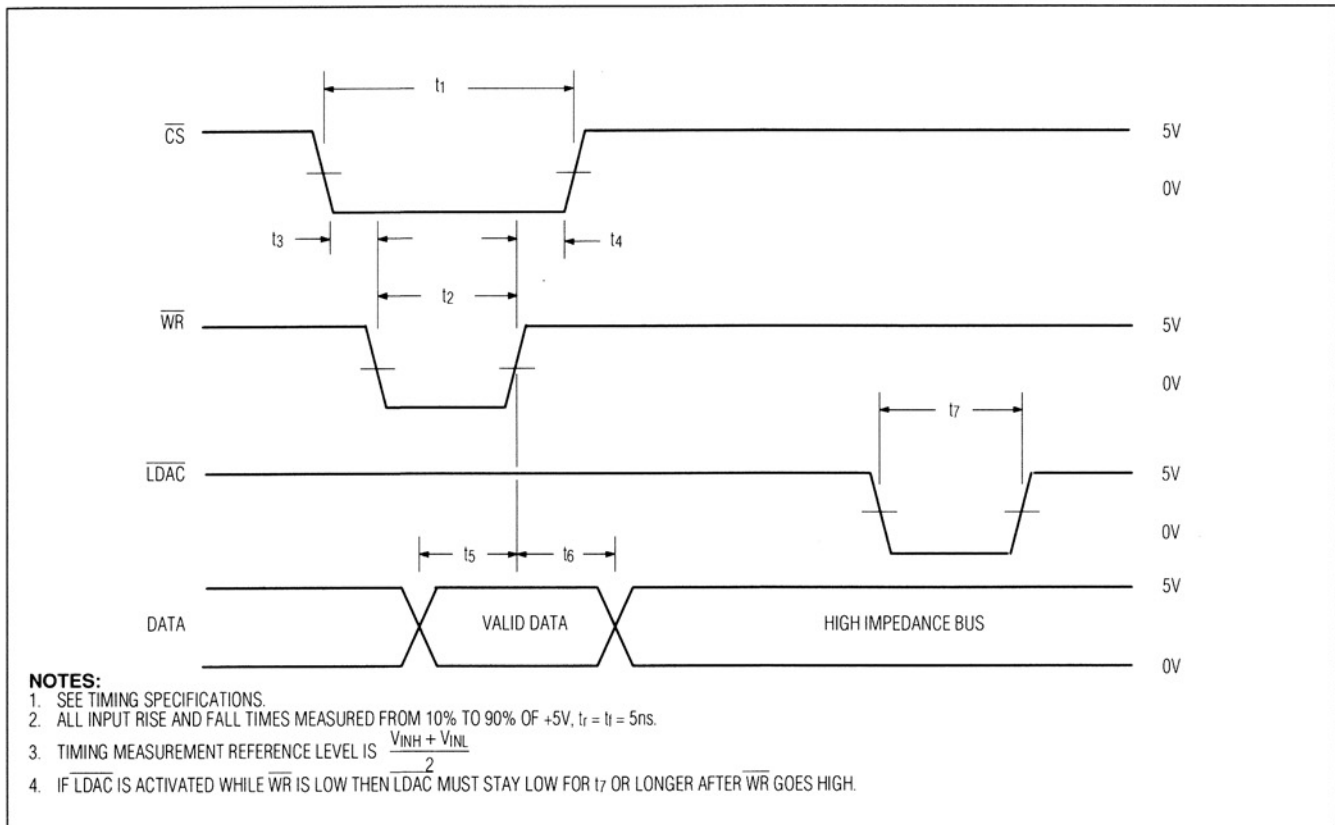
$t_1$

$\overline{CS}$

5V

0V

$t_3$

$t_4$

$t_2$

$\overline{WR}$

5V

0V

$t_7$

$\overline{LDAC}$

5V

0V

$t_5$

$t_6$

5V

DATA

VALID DATA

HIGH IMPEDANCE BUS

0V

NOTES:
1. SEE TIMING SPECIFICATIONS.
2. ALL INPUT RISE AND FALL TIMES MEASURED FROM 10% TO 90% OF +5V, $t_r = t_f = 5ns$.
3. TIMING MEASUREMENT REFERENCE LEVEL IS $\frac{V_{INH} + V_{INL}}{2}$
4. IF $\overline{LDAC}$ IS ACTIVATED WHILE $\overline{WR}$ IS LOW THEN $\overline{LDAC}$ MUST STAY LOW FOR $t_7$ OR LONGER AFTER $\overline{WR}$ GOES HIGH.